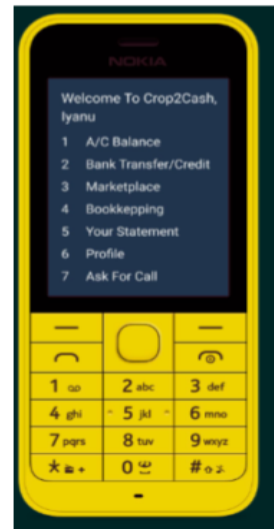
NOKIA

Welcome To Crop2Cash, Iyanu
1 A/C Balance
2 Bank Transfer/Credit
3 Marketplace
4 Bookkepping
5 Your Statement
6 Profile
7 Ask For Call

1 ∞
2 abc
3 def
4 ghi
5 jkl
6 mno
7 pqrs
8 tuv
9 wxyz
*
0
#